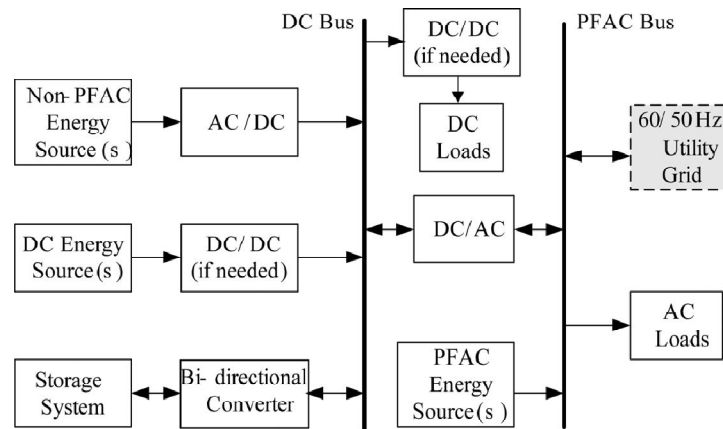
DC Bus

DC/DC (if needed)

PFAC Bus

Non- PFAC Energy Source ( s )

AC / DC

DC Loads

60/ 50 Hz Utility Grid

DC Energy Source(s )

DC/ DC (if needed)

DC/AC

AC Loads

Storage System

Bi- directional Converter

PFAC Energy Source(s )